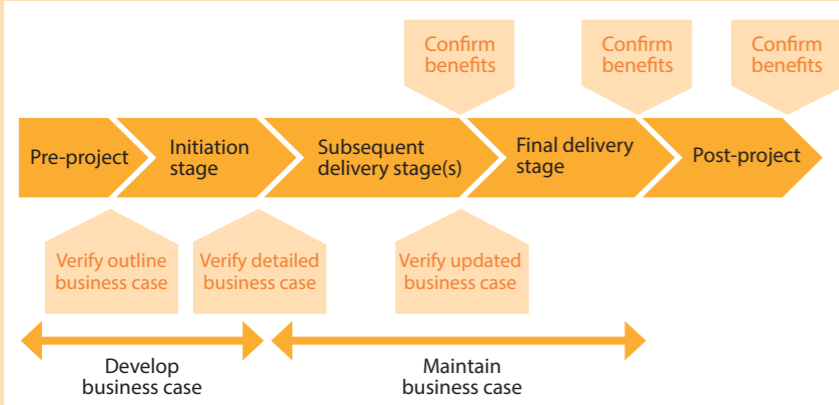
Confirm benefits

Confirm benefits

Confirm benefits

Pre-project

Initiation stage

Subsequent delivery stage(s)

Final delivery stage

Post-project

Verify outline business case

Verify detailed business case

Verify updated business case

Develop business case

Maintain business case